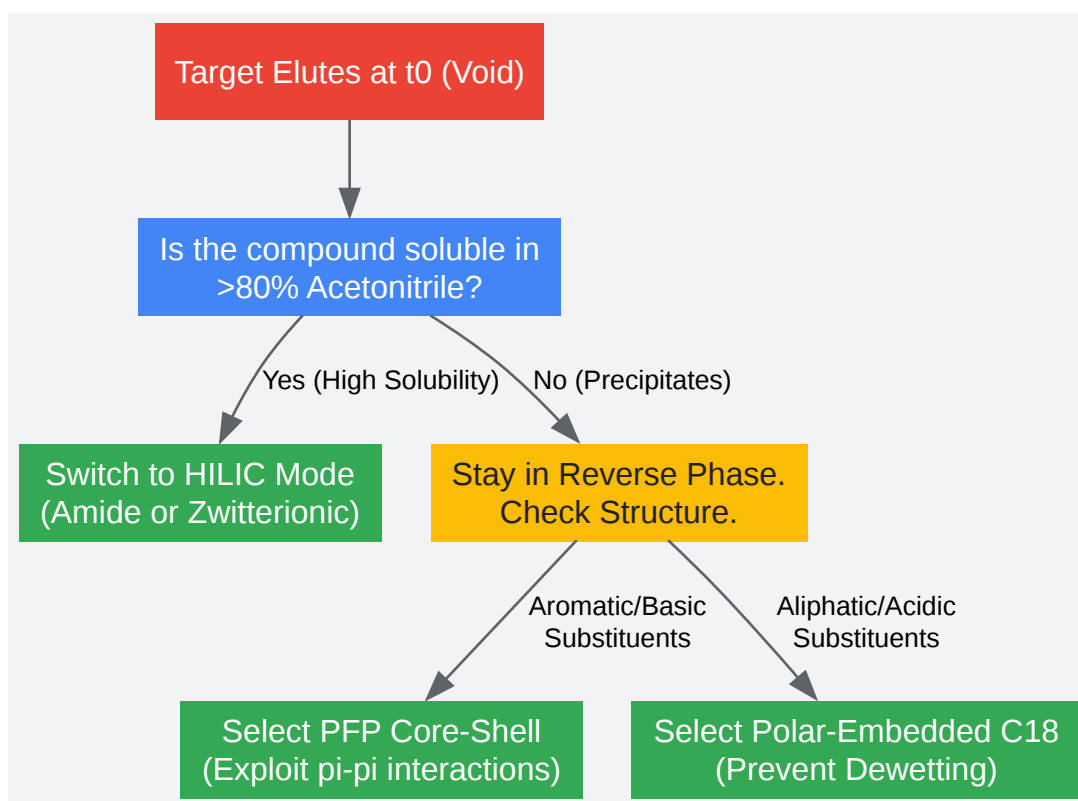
Target Elutes at t0 (Void)

Is the compound soluble in >80% Acetonitrile?

Yes (High Solubility)

No (Precipitates)

Switch to HILIC Mode (Amide or Zwitterionic)

Stay in Reverse Phase. Check Structure.

Aromatic/Basic Substituents

Aliphatic/Acidic Substituents

Select PFP Core-Shell (Exploit pi-pi interactions)

Select Polar-Embedded C18 (Prevent Dewetting)